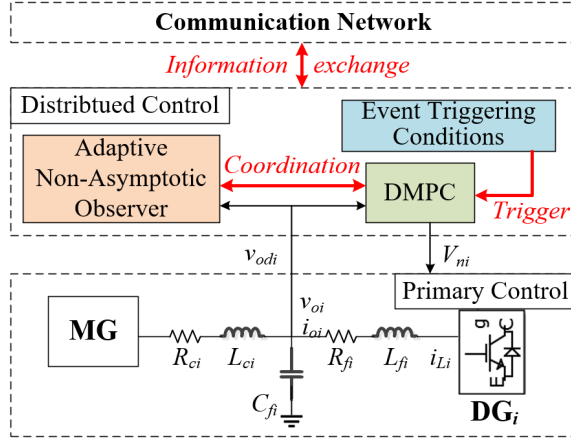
Communication Network

Information exchange

Distribtued Control

Event Triggering Conditions

Adaptive Non-Asymptotic Observer

Coordination

DMPC

Trigger

$v_{odi}$

$V_{ni}$

Primary Control

$v_{oi}$

$i_{oi}$

MG

$R_{ci}$

$L_{ci}$

$R_{fi}$

$L_{fi}$

$i_{Li}$

$C_{fi}$

$\mathbf{DG}_{i}$